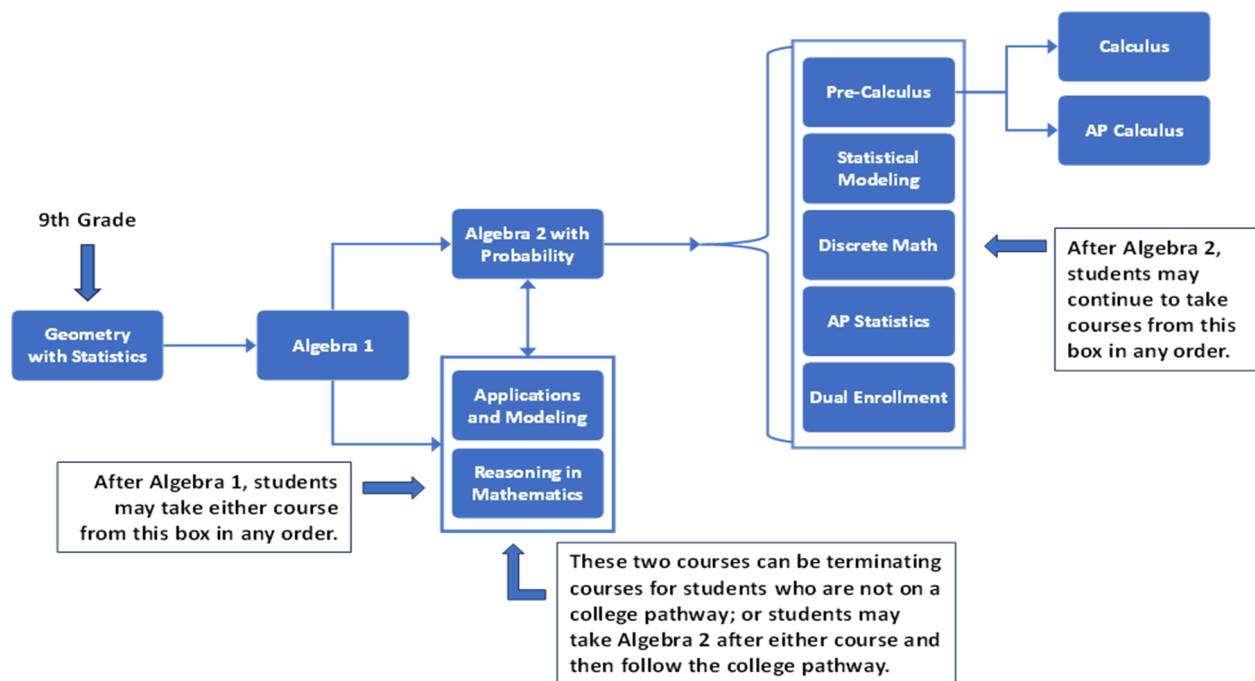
9th Grade

Geometry with Statistics

Algebra 1

Algebra 2 with Probability

Applications and Modeling

Reasoning in Mathematics

After Algebra 1, students may take either course from this box in any order.

These two courses can be terminating courses for students who are not on a college pathway; or students may take Algebra 2 after either course and then follow the college pathway.

Pre-Calculus

Statistical Modeling

Discrete Math

AP Statistics

Dual Enrollment

Calculus

AP Calculus

After Algebra 2, students may continue to take courses from this box in any order.